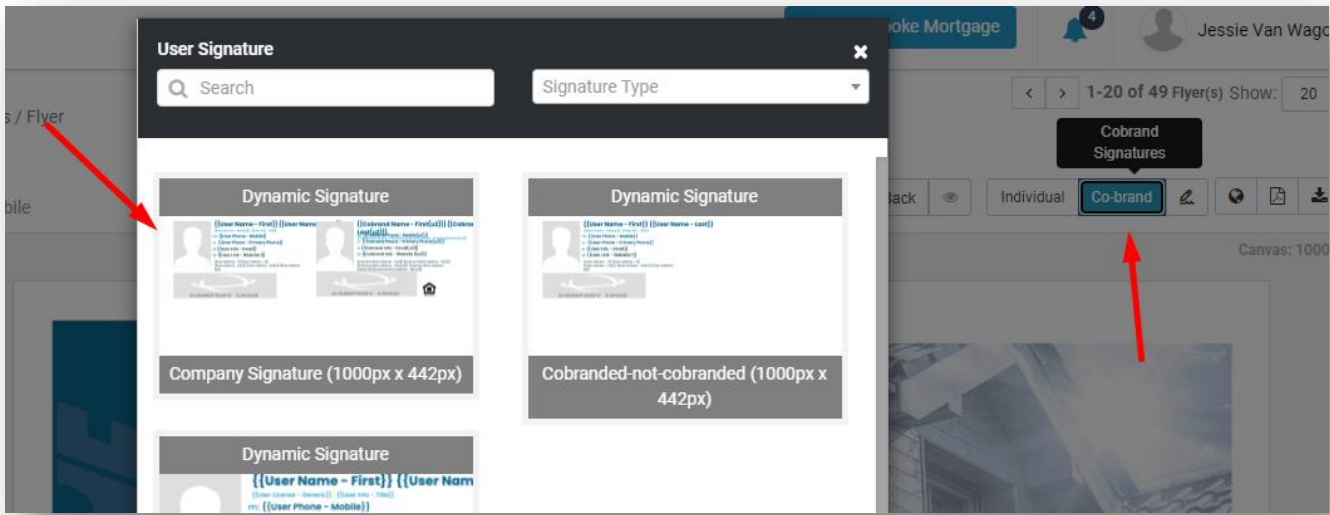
oke Mortgage
4
Jessie Van Wag
s / Flyer
1-20 of 49 Flyer(s) Show: 20
Cobrand Signatures
bile
Back
Individual
Co-brand
Canvas: 1000

User Signature
Search
Signature Type

Dynamic Signature
{{User Name - First}} {{User Name
{{Cobrand Name - First(cd)}} {{Cobrand Name - Last(cd)}}
Company Signature (1000px x 442px)

Dynamic Signature
{{User Name - First}} {{User Name - Last}}
Cobranded-not-cobranded (1000px x 442px)

Dynamic Signature
{{User Name - First}} {{User Nam
m: {{User Phone - Mobile}}